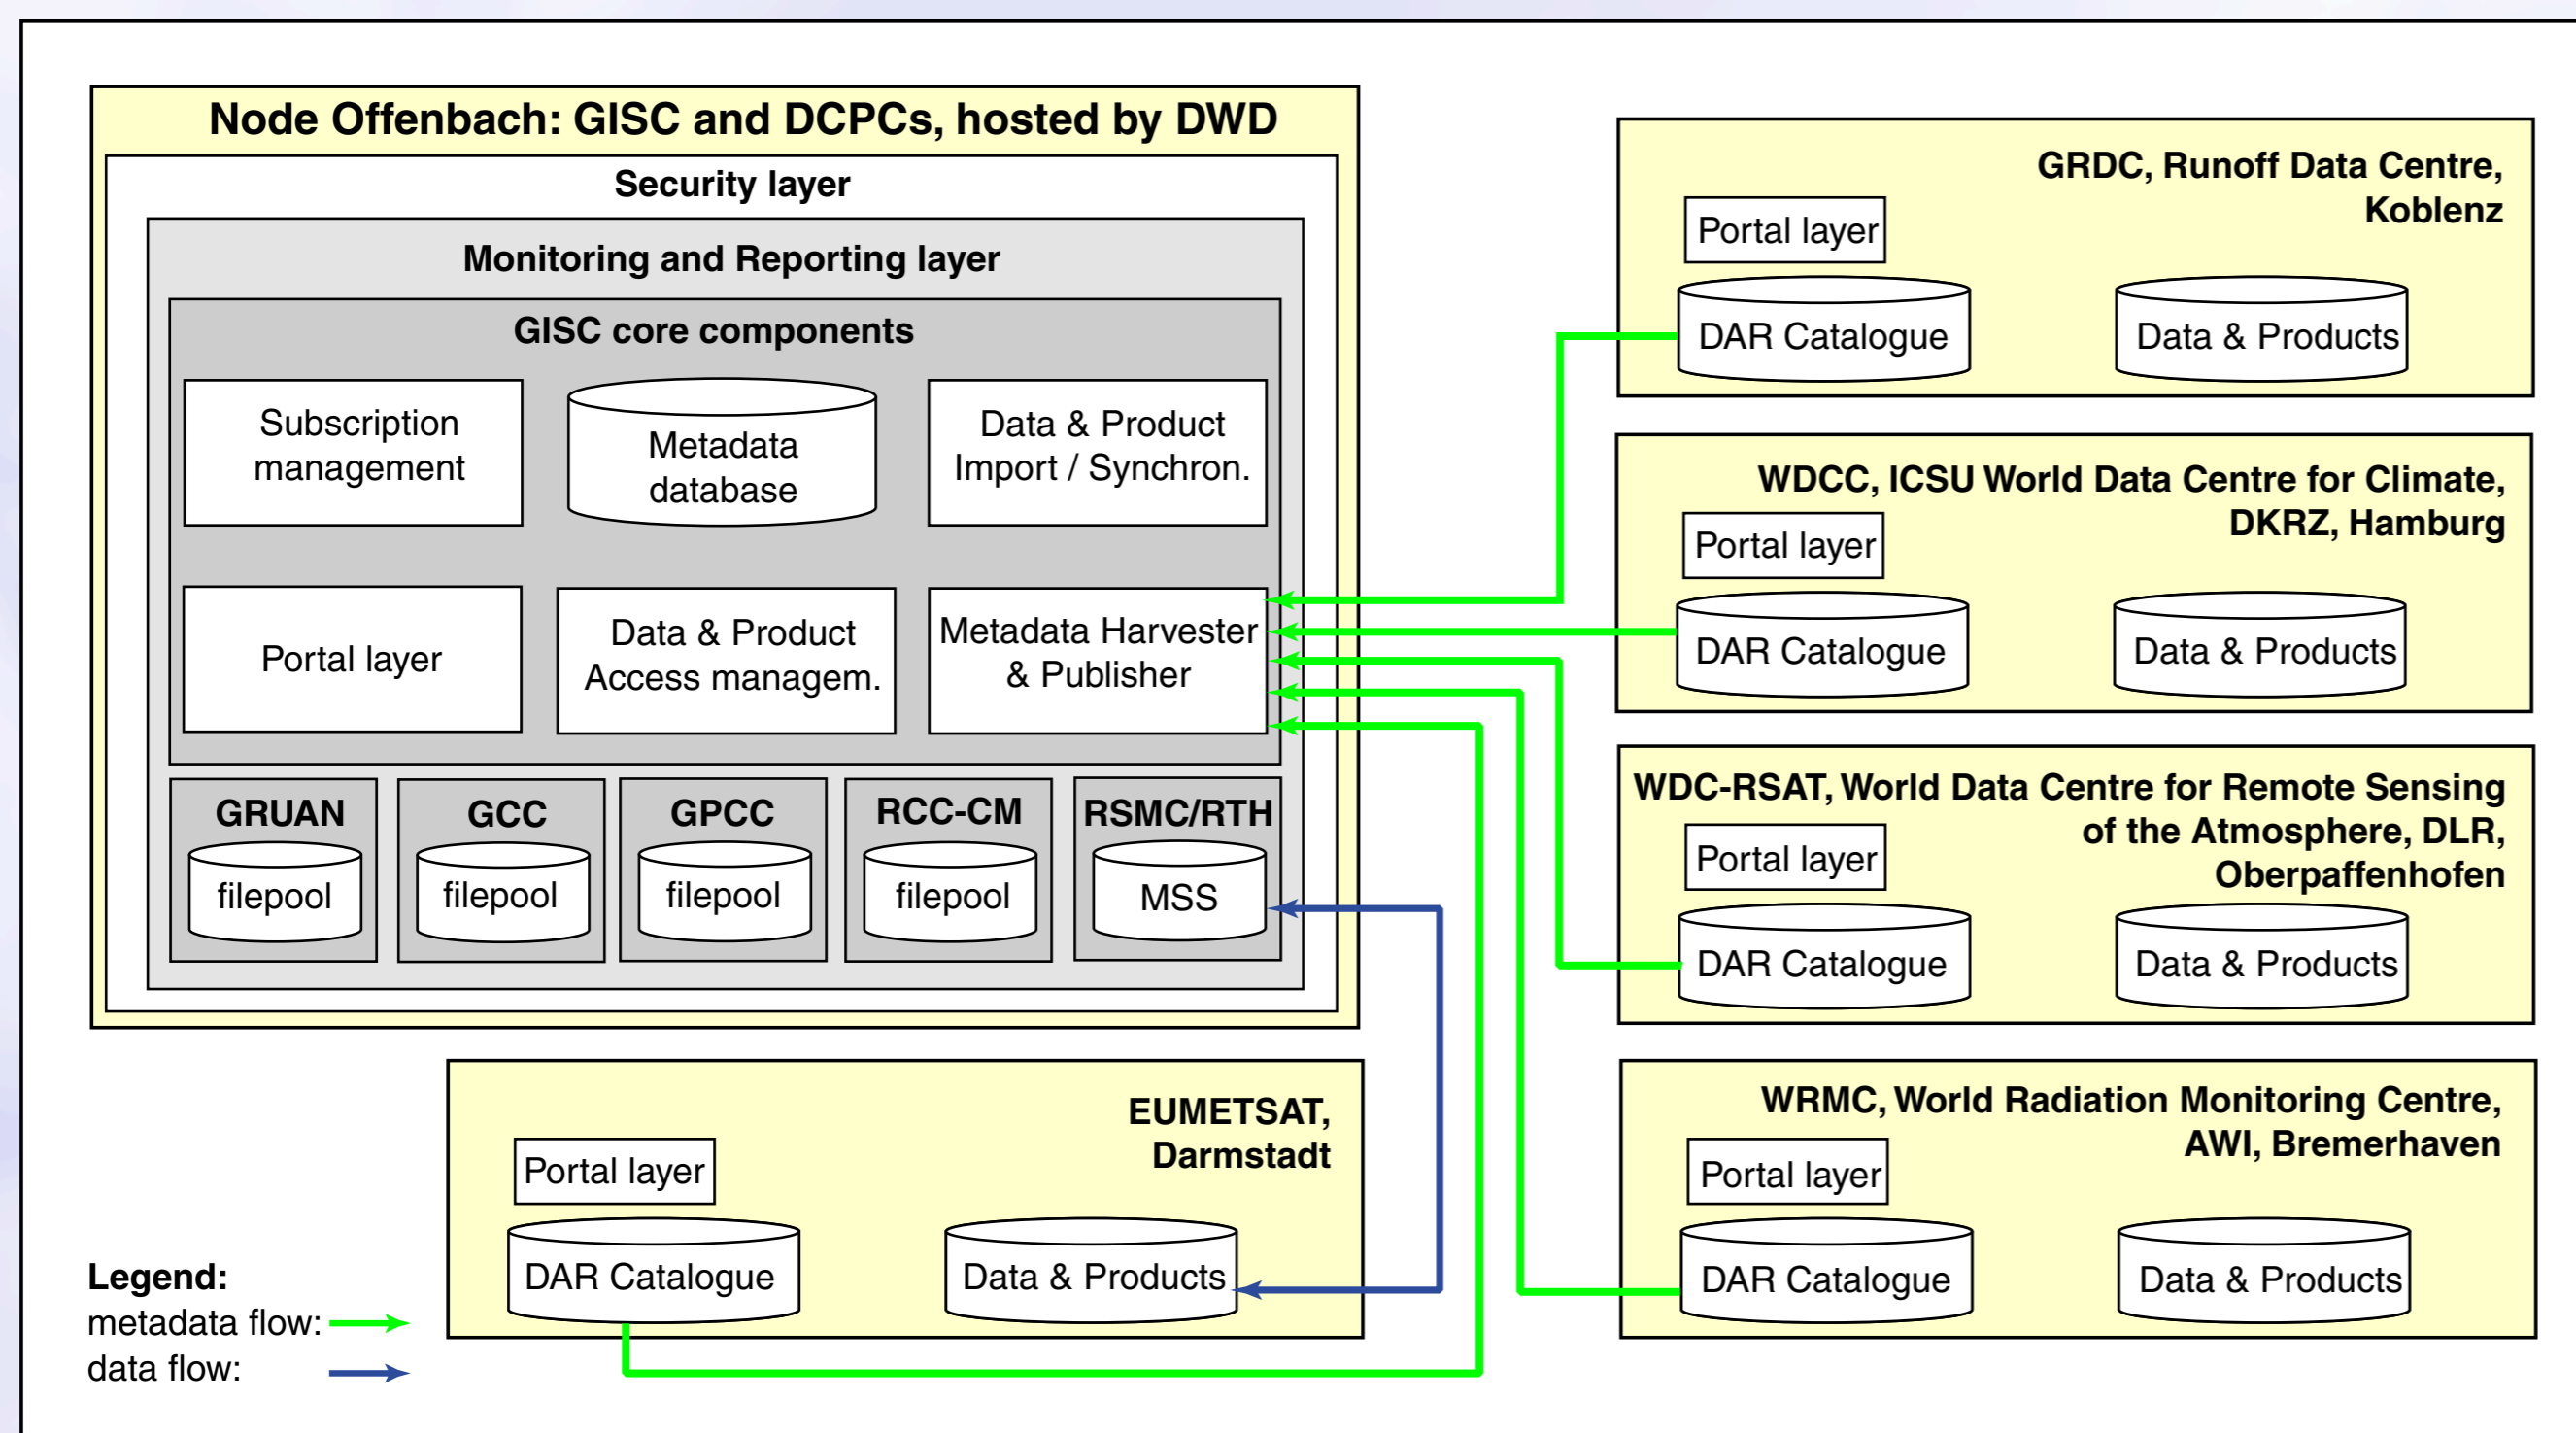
Node Offenbach: GISC and DCPCs, hosted by DWD

Security layer

Monitoring and Reporting layer

GISC core components

Subscription management

Metadata database

Data & Product Import / Synchron.

Portal layer

Data & Product Access managem.

Metadata Harvester & Publisher

GRUAN
filepool

GCC
filepool

GPCC
filepool

RCC-CM
filepool

RSMC/RTH
MSS

GRDC, Runoff Data Centre, Koblenz
Portal layer
DAR Catalogue
Data & Products

WDCC, ICSU World Data Centre for Climate, DKRZ, Hamburg
Portal layer
DAR Catalogue
Data & Products

WDC-RSAT, World Data Centre for Remote Sensing of the Atmosphere, DLR, Oberpaffenhofen
Portal layer
DAR Catalogue
Data & Products

EUMETSAT, Darmstadt
Portal layer
DAR Catalogue
Data & Products

WRMC, World Radiation Monitoring Centre, AWI, Bremerhaven
Portal layer
DAR Catalogue
Data & Products

Legend:
metadata flow:
data flow: